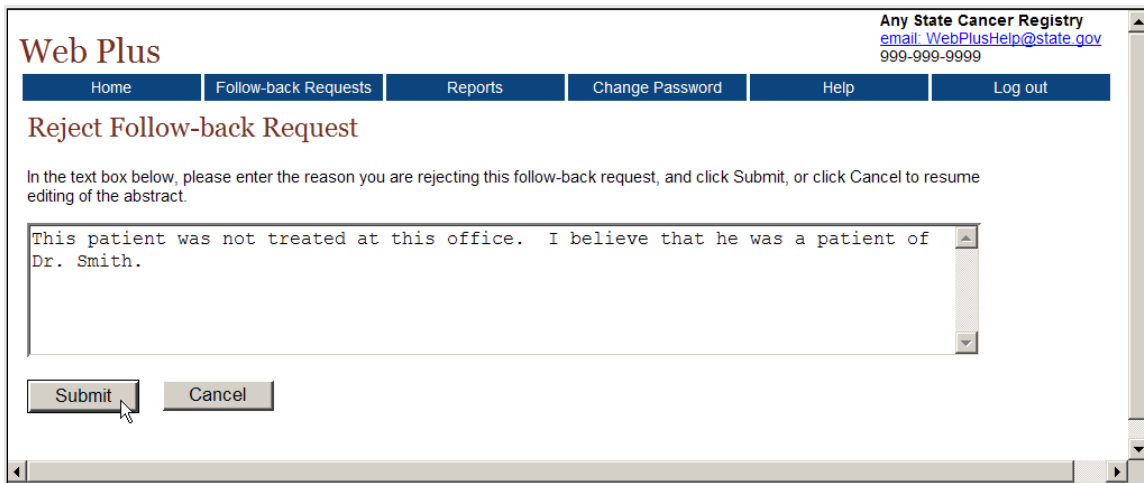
Web Plus

Any State Cancer Registry
email: WebPlusHelp@state.gov
999-999-9999

Home | Follow-back Requests | Reports | Change Password | Help | Log out

Reject Follow-back Request

In the text box below, please enter the reason you are rejecting this follow-back request, and click Submit, or click Cancel to resume editing of the abstract.

This patient was not treated at this office. I believe that he was a patient of Dr. Smith.

Submit

Cancel